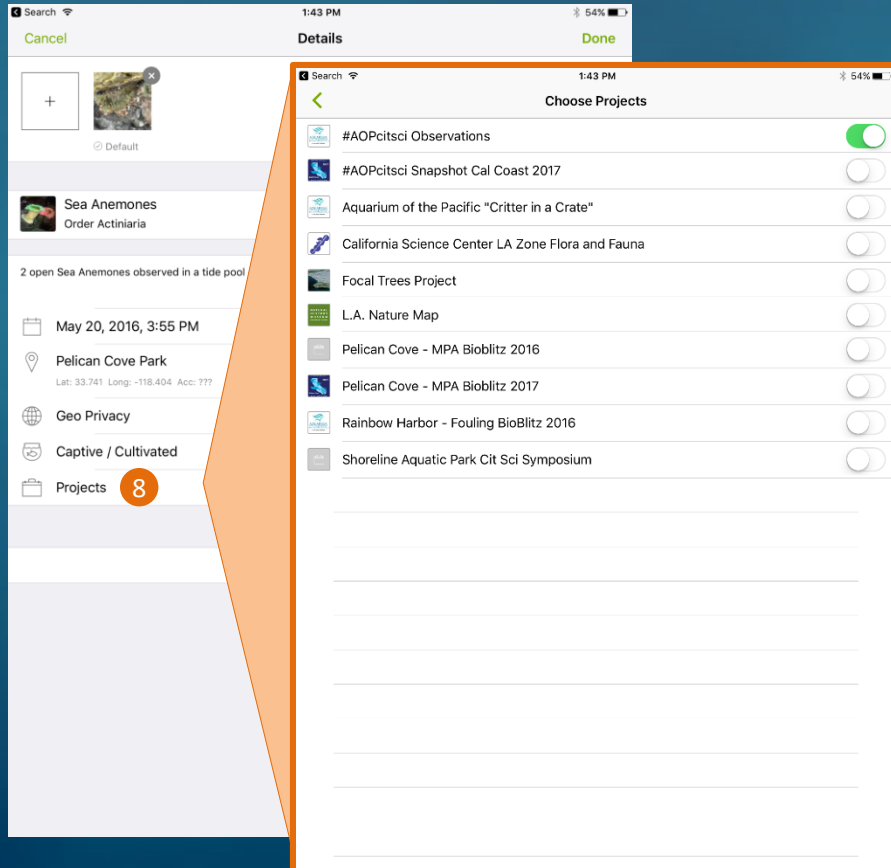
Search 1:43 PM 54%

Cancel Details Done

+

Default

Sea Anemones
Order Actiniaria

2 open Sea Anemones observed in a tide pool

May 20, 2016, 3:55 PM

Pelican Cove Park
Lat: 33.741 Long: -118.404 Acc: ???

Geo Privacy

Captive / Cultivated

Projects 8

Search 1:43 PM 54%

Choose Projects

#AOPcitsci Observations

#AOPcitsci Snapshot Cal Coast 2017

Aquarium of the Pacific "Critter in a Crate"

California Science Center LA Zone Flora and Fauna

Focal Trees Project

L.A. Nature Map

Pelican Cove - MPA Bioblitz 2016

Pelican Cove - MPA Bioblitz 2017

Rainbow Harbor - Fouling BioBlitz 2016

Shoreline Aquatic Park Cit Sci Symposium